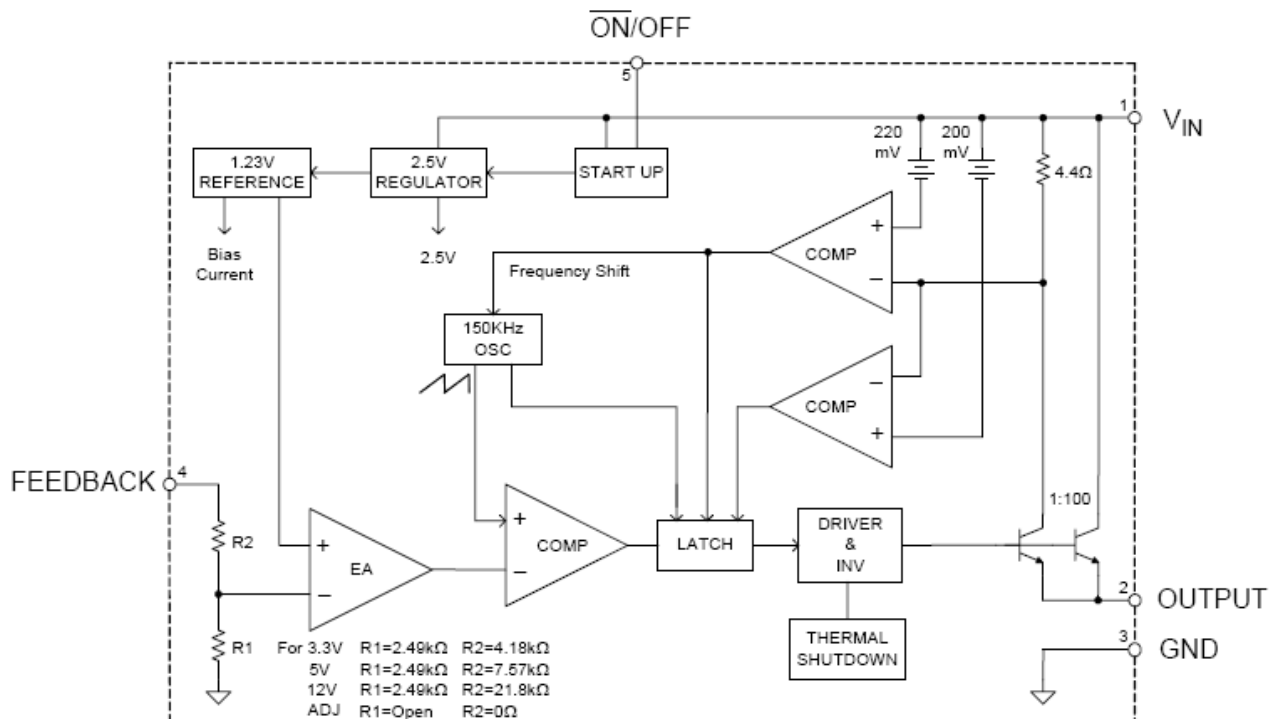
$\overline{ON}$/OFF

5

1

$V_{IN}$

1.23V REFERENCE

2.5V REGULATOR

START UP

220 mV

200 mV

4.4Ω

Bias Current

2.5V

Frequency Shift

COMP

+

−

150KHz OSC

COMP

−

+

FEEDBACK

4

1:100

R2

+

EA

−

+

COMP

−

LATCH

DRIVER & INV

2

OUTPUT

R1

THERMAL SHUTDOWN

3

GND

For 3.3V R1=2.49kΩ R2=4.18kΩ
5V R1=2.49kΩ R2=7.57kΩ
12V R1=2.49kΩ R2=21.8kΩ
ADJ R1=Open R2=0Ω